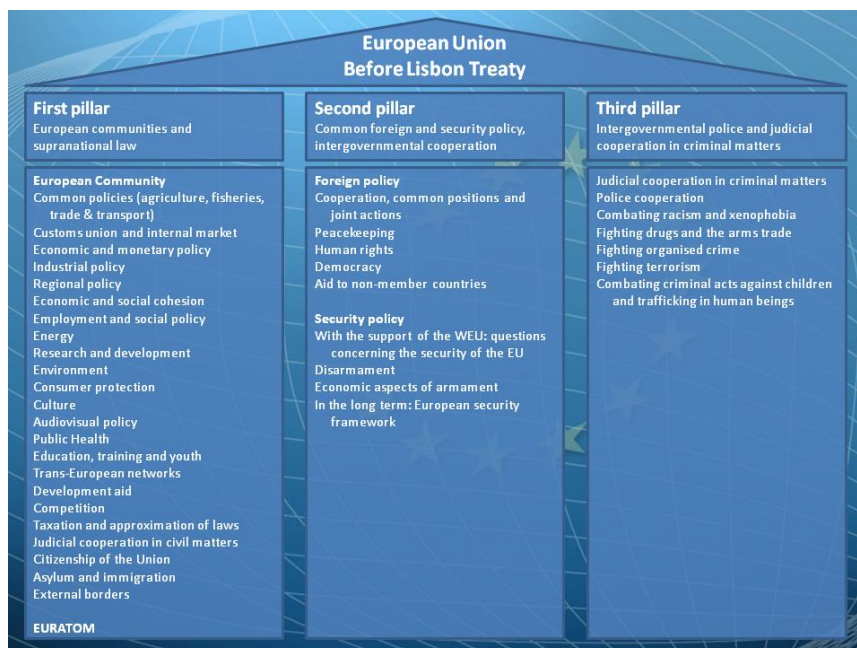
European Union
Before Lisbon Treaty

First pillar
European communities and supranational law

European Community
Common policies (agriculture, fisheries, trade & transport)
Customs union and internal market
Economic and monetary policy
Industrial policy
Regional policy
Economic and social cohesion
Employment and social policy
Energy
Research and development
Environment
Consumer protection
Culture
Audiovisual policy
Public Health
Education, training and youth
Trans-European networks
Development aid
Competition
Taxation and approximation of laws
Judicial cooperation in civil matters
Citizenship of the Union
Asylum and immigration
External borders

EURATOM

Second pillar
Common foreign and security policy, intergovernmental cooperation

Foreign policy
Cooperation, common positions and joint actions
Peacekeeping
Human rights
Democracy
Aid to non-member countries

Security policy
With the support of the WEU: questions concerning the security of the EU
Disarmament
Economic aspects of armament
In the long term: European security framework

Third pillar
Intergovernmental police and judicial cooperation in criminal matters

Judicial cooperation in criminal matters
Police cooperation
Combating racism and xenophobia
Fighting drugs and the arms trade
Fighting organised crime
Fighting terrorism
Combating criminal acts against children and trafficking in human beings